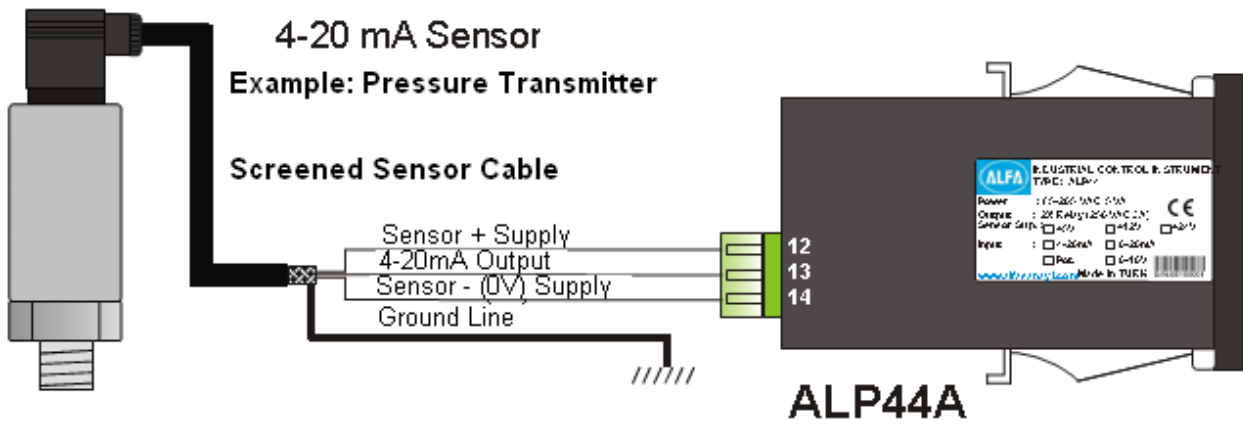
4-20 mA Sensor

Example: Pressure Transmitter

Screened Sensor Cable

Sensor + Supply

4-20mA Output

Sensor - (0V) Supply

Ground Line

12

13

14

ALFA

INDUSTRIAL CONTROL INSTRUMENT
TYPE: ALP44

Power : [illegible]
Output : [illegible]
Sensor Supp. : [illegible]
Input : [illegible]

CE

Made in TURK

ALP44A